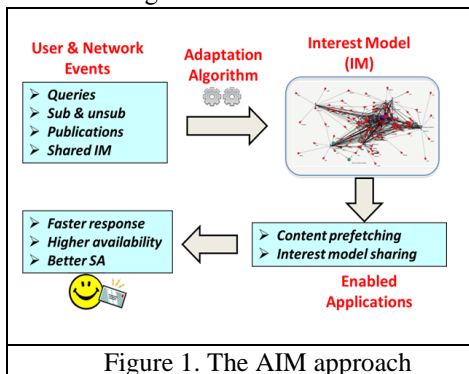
User & Network Events

Queries
Sub & unsub
Publications
Shared IM

Adaptation Algorithm

Interest Model (IM)

Content prefetching
Interest model sharing

Enabled Applications

Faster response
Higher availability
Better SA

Figure 1. The AIM approach